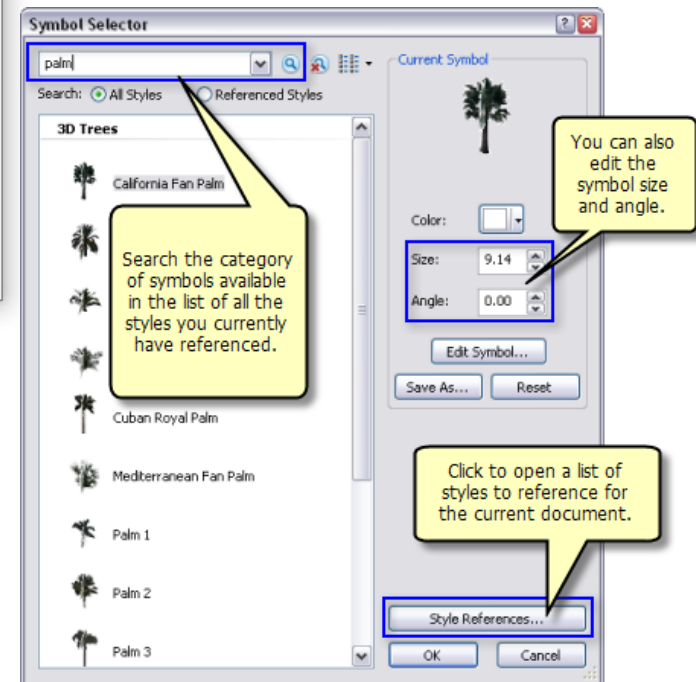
Symbol Selector

palm

Search: All Styles Referenced Styles

3D Trees

California Fan Palm

Search the category of symbols available in the list of all the styles you currently have referenced.

Cuban Royal Palm

Mediterranean Fan Palm

Palm 1

Palm 2

Palm 3

Current Symbol

You can also edit the symbol size and angle.

Color:

Size: 9.14

Angle: 0.00

Edit Symbol...

Save As...

Reset

Click to open a list of styles to reference for the current document.

Style References...

OK

Cancel